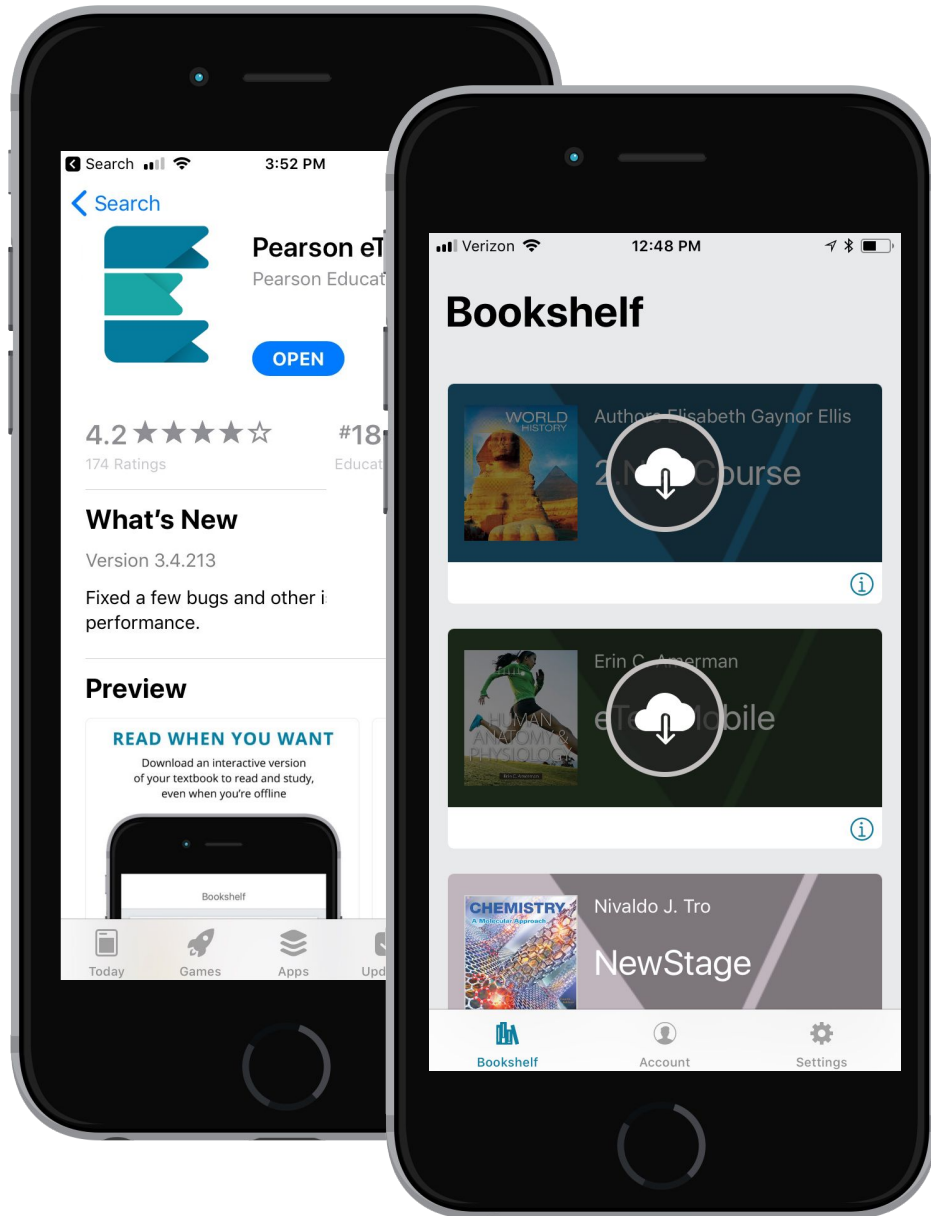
Search 3:52 PM

Search

Pearson eT

Pearson Educat

OPEN

4.2 ★★★★☆

174 Ratings

#18

Educat

What's New

Version 3.4.213

Fixed a few bugs and other i performance.

Preview

READ WHEN YOU WANT

Download an interactive version of your textbook to read and study, even when you're offline

Bookshelf

Today Games Apps Upd

Verizon 12:48 PM

Bookshelf

WORLD HISTORY

Authors Elisabeth Gaynor Ellis

2. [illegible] Course

HUMAN ANATOMY & PHYSIOLOGY

Erin C. Amerman

eT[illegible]obile

CHEMISTRY A Molecular Approach

Nivaldo J. Tro

NewStage

Bookshelf Account Settings